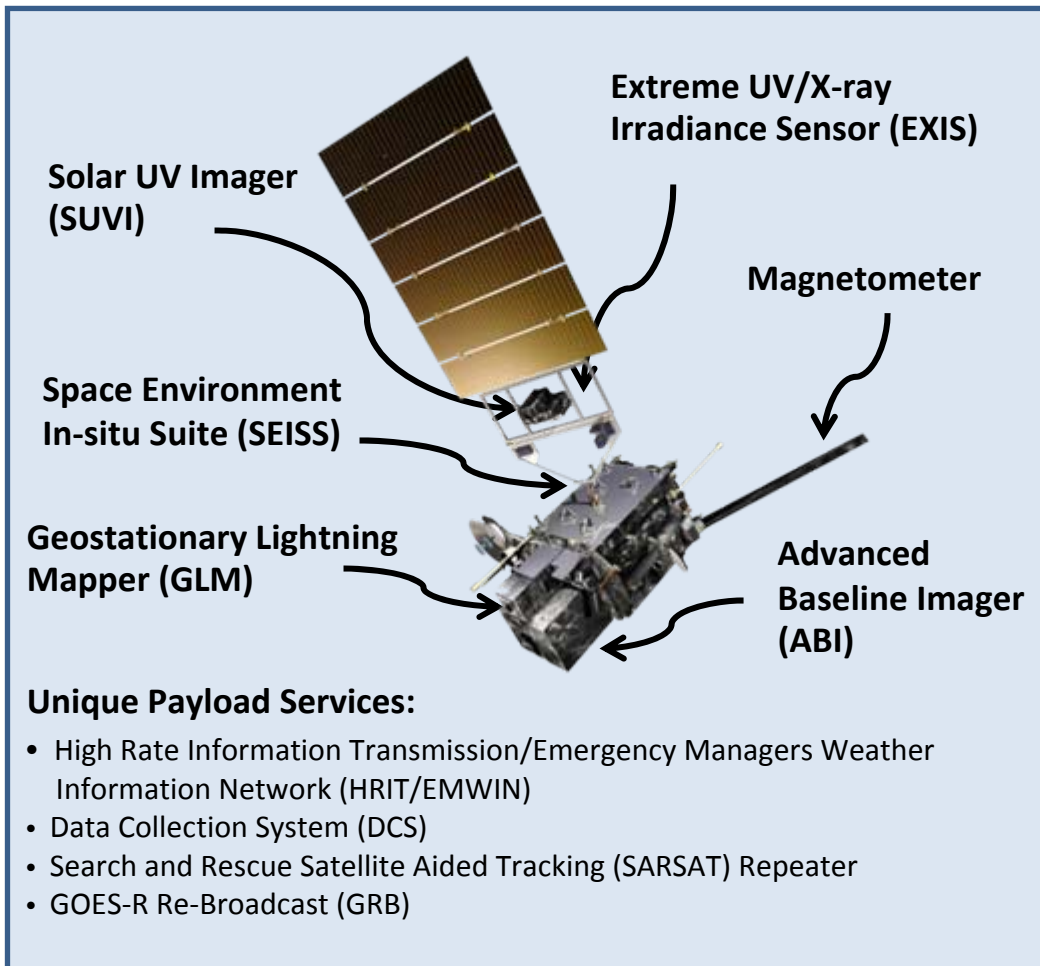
Extreme UV/X-ray Irradiance Sensor (EXIS)

Solar UV Imager (SUVI)

Magnetometer

Space Environment In-situ Suite (SEISS)

Geostationary Lightning Mapper (GLM)

Advanced Baseline Imager (ABI)

Unique Payload Services:

• High Rate Information Transmission/Emergency Managers Weather Information Network (HRIT/EMWIN)
• Data Collection System (DCS)
• Search and Rescue Satellite Aided Tracking (SARSAT) Repeater
• GOES-R Re-Broadcast (GRB)